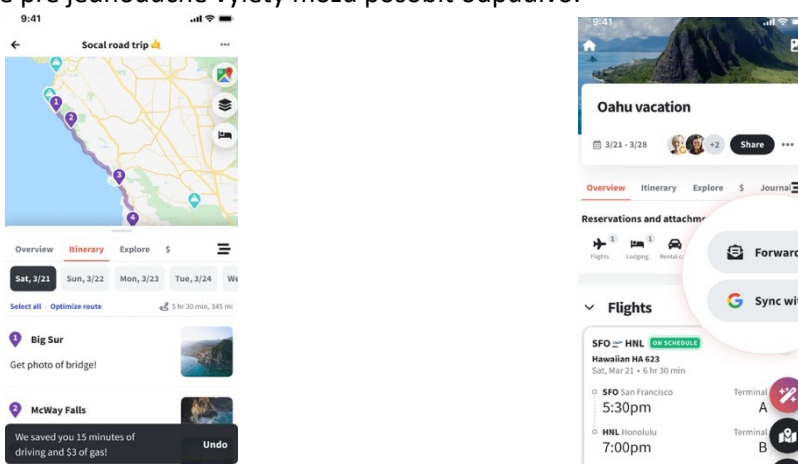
e pre jednoduché výlety môžu pôsobiť odpudivo.

9:41

Socal road trip

Overview Itinerary Explore $

Sat, 3/21 Sun, 3/22 Mon, 3/23 Tue, 3/24 We

Select all · Optimize route 5 hr 30 min, 345 mi

1 Big Sur

Get photo of bridge!

2 McWay Falls

We saved you 15 minutes of driving and $3 of gas!

Undo

9:41

Oahu vacation

3/21 - 3/28 +2 Share •••

Overview Itinerary Explore $ Journal

Reservations and attachm

Flights Lodging Rental c

Forward

Sync wi

Flights

SFO HNL ON SCHEDULE

Hawaiian HA 623

Sat, Mar 21 • 6 hr 30 min

SFO San Francisco

5:30pm

Terminal

A

HNL Honolulu

7:00pm

Terminal

B